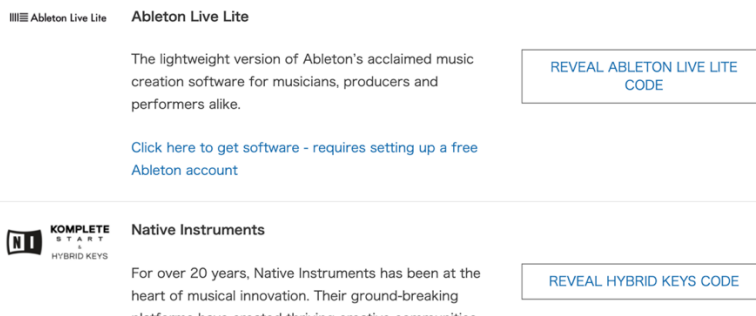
Ableton Live Lite

Ableton Live Lite

The lightweight version of Ableton's acclaimed music creation software for musicians, producers and performers alike.

REVEAL ABLETON LIVE LITE CODE

Click here to get software - requires setting up a free Ableton account

N I KOMPLETE START & HYBRID KEYS

Native Instruments

For over 20 years, Native Instruments has been at the heart of musical innovation. Their ground-breaking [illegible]

REVEAL HYBRID KEYS CODE